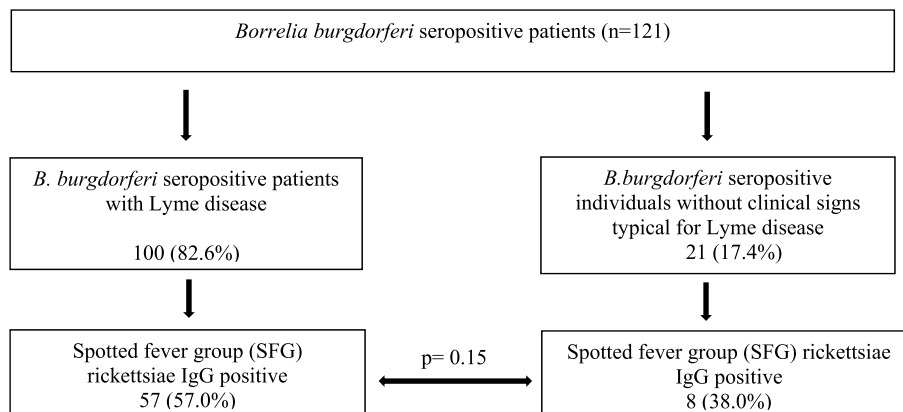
Borrelia burgdorferi seropositive patients (n=121)

B. burgdorferi seropositive patients with Lyme disease

100 (82.6%)

B.burgdorferi seropositive individuals without clinical signs typical for Lyme disease
21 (17.4%)

Spotted fever group (SFG) rickettsiae IgG positive
57 (57.0%)

p= 0.15

Spotted fever group (SFG) rickettsiae IgG positive
8 (38.0%)